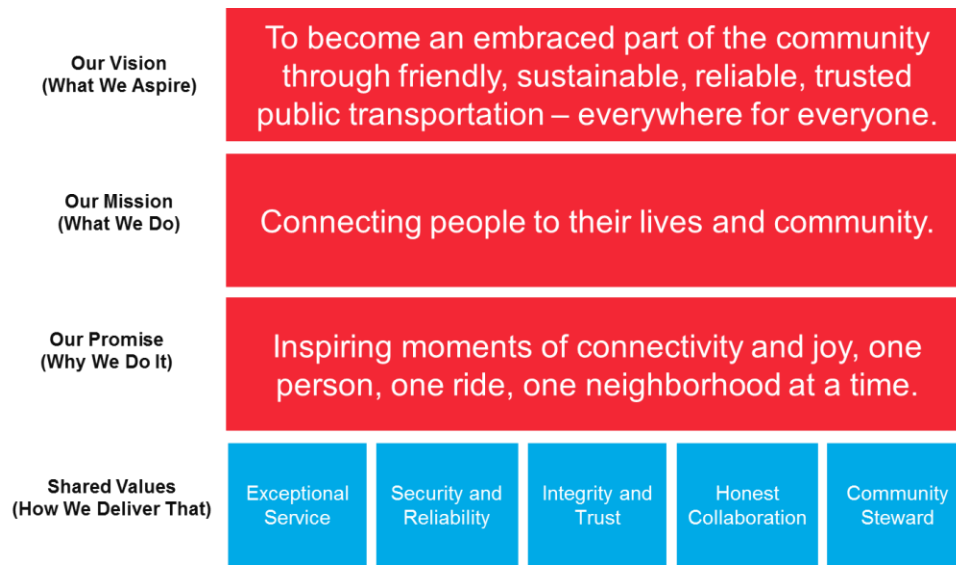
Our Vision
(What We Aspire)

To become an embraced part of the community through friendly, sustainable, reliable, trusted public transportation – everywhere for everyone.

Our Mission
(What We Do)

Connecting people to their lives and community.

Our Promise
(Why We Do It)

Inspiring moments of connectivity and joy, one person, one ride, one neighborhood at a time.

Shared Values
(How We Deliver That)

Exceptional Service

Security and Reliability

Integrity and Trust

Honest Collaboration

Community Steward